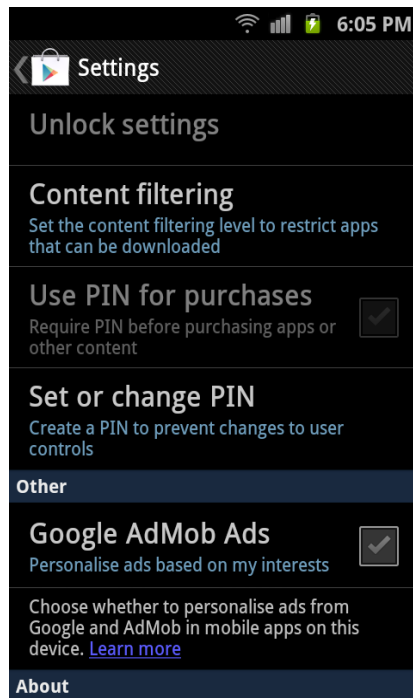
6:05 PM

Settings

Unlock settings

Content filtering
Set the content filtering level to restrict apps that can be downloaded

Use PIN for purchases
Require PIN before purchasing apps or other content

Set or change PIN
Create a PIN to prevent changes to user controls

Other

Google AdMob Ads
Personalise ads based on my interests

Choose whether to personalise ads from Google and AdMob in mobile apps on this device. Learn more

About